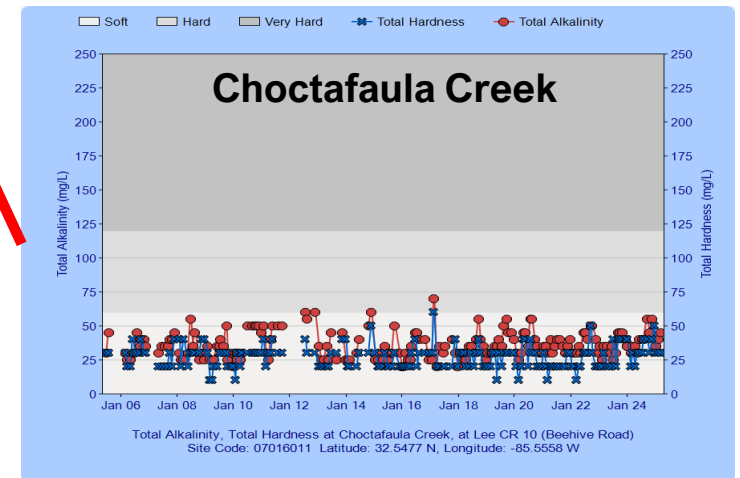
Soft Hard Very Hard Total Hardness Total Alkalinity

Choctafaula Creek

250
225
200
175
150
125
100
75
50
25
0

Total Alkalinity (mg/L)

Total Hardness (mg/L)

250
225
200
175
150
125
100
75
50
25
0

Jan 06 Jan 08 Jan 10 Jan 12 Jan 14 Jan 16 Jan 18 Jan 20 Jan 22 Jan 24

Total Alkalinity, Total Hardness at Choctafaula Creek, at Lee CR 10 (Beehive Road)
Site Code: 07016011 Latitude: 32.5477 N, Longitude: -85.5558 W